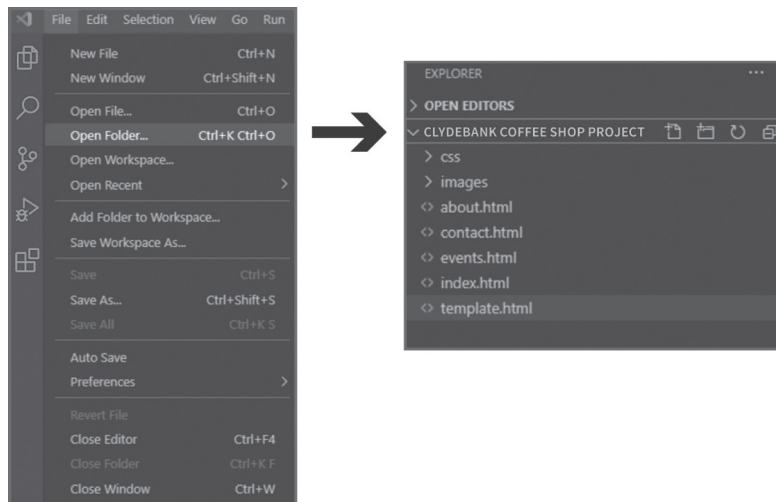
File Edit Selection View Go Run

New File Ctrl+N
New Window Ctrl+Shift+N
Open File... Ctrl+O
Open Folder... Ctrl+K Ctrl+O
Open Workspace...
Open Recent
Add Folder to Workspace...
Save Workspace As...
Save Ctrl+S
Save As... Ctrl+Shift+S
Save All Ctrl+K S
Auto Save
Preferences
Revert File
Close Editor Ctrl+F4
Close Folder Ctrl+K F
Close Window Ctrl+W

EXPLORER ...
OPEN EDITORS
CLYDEBANK COFFEE SHOP PROJECT
css
images
about.html
contact.html
events.html
index.html
template.html